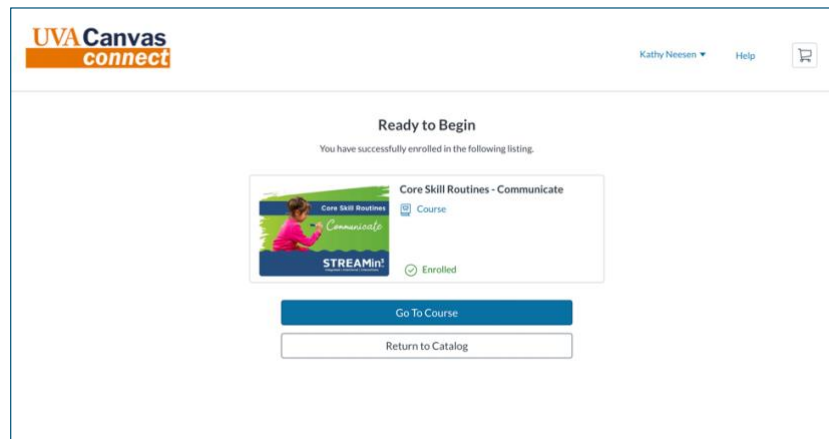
UVA Canvas
connect

Kathy Neesen ▾ Help

Ready to Begin

You have successfully enrolled in the following listing.

Core Skill Routines
Communicate
STREAMin³

Core Skill Routines - Communicate

Course

Enrolled

Go To Course

Return to Catalog